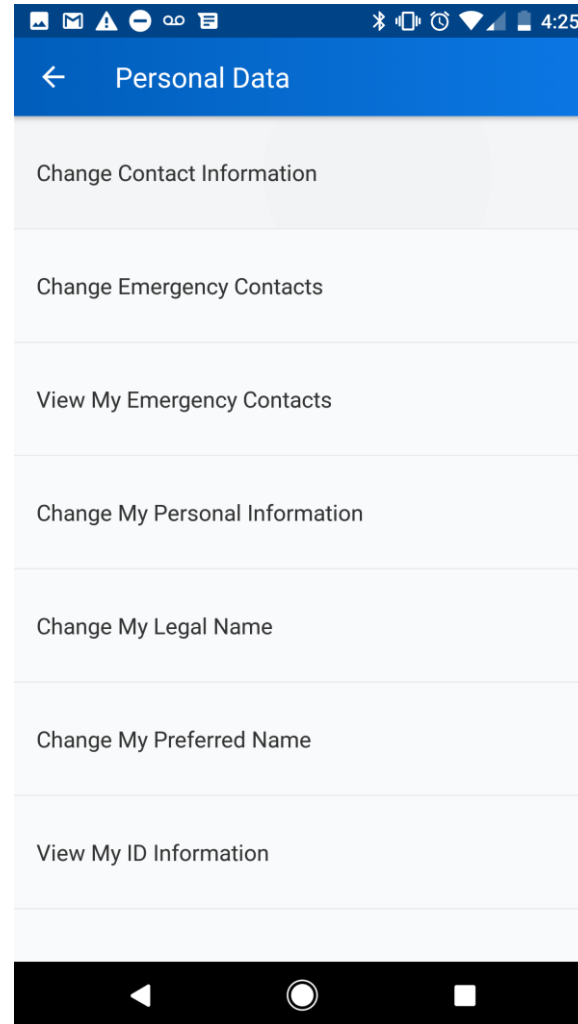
4:25

Personal Data

Change Contact Information

Change Emergency Contacts

View My Emergency Contacts

Change My Personal Information

Change My Legal Name

Change My Preferred Name

View My ID Information